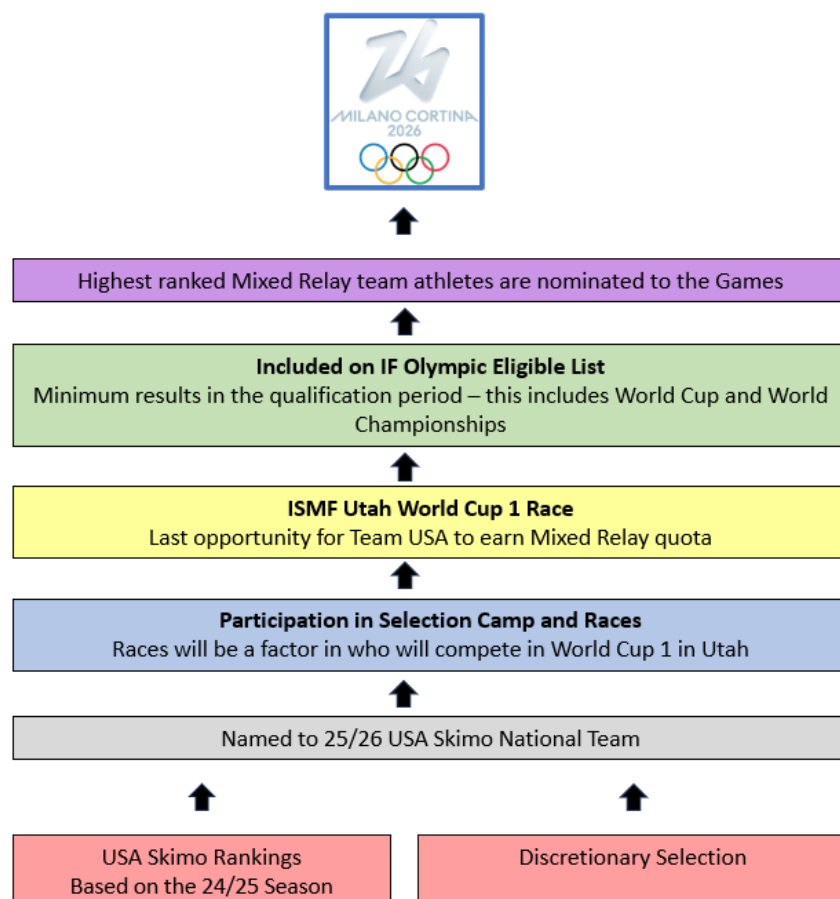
26
MILANO CORTINA
2026

Highest ranked Mixed Relay team athletes are nominated to the Games

**Included on IF Olympic Eligible List**
Minimum results in the qualification period – this includes World Cup and World Championships

**ISMF Utah World Cup 1 Race**
Last opportunity for Team USA to earn Mixed Relay quota

**Participation in Selection Camp and Races**
Races will be a factor in who will compete in World Cup 1 in Utah

Named to 25/26 USA Skimo National Team

USA Skimo Rankings
Based on the 24/25 Season

Discretionary Selection